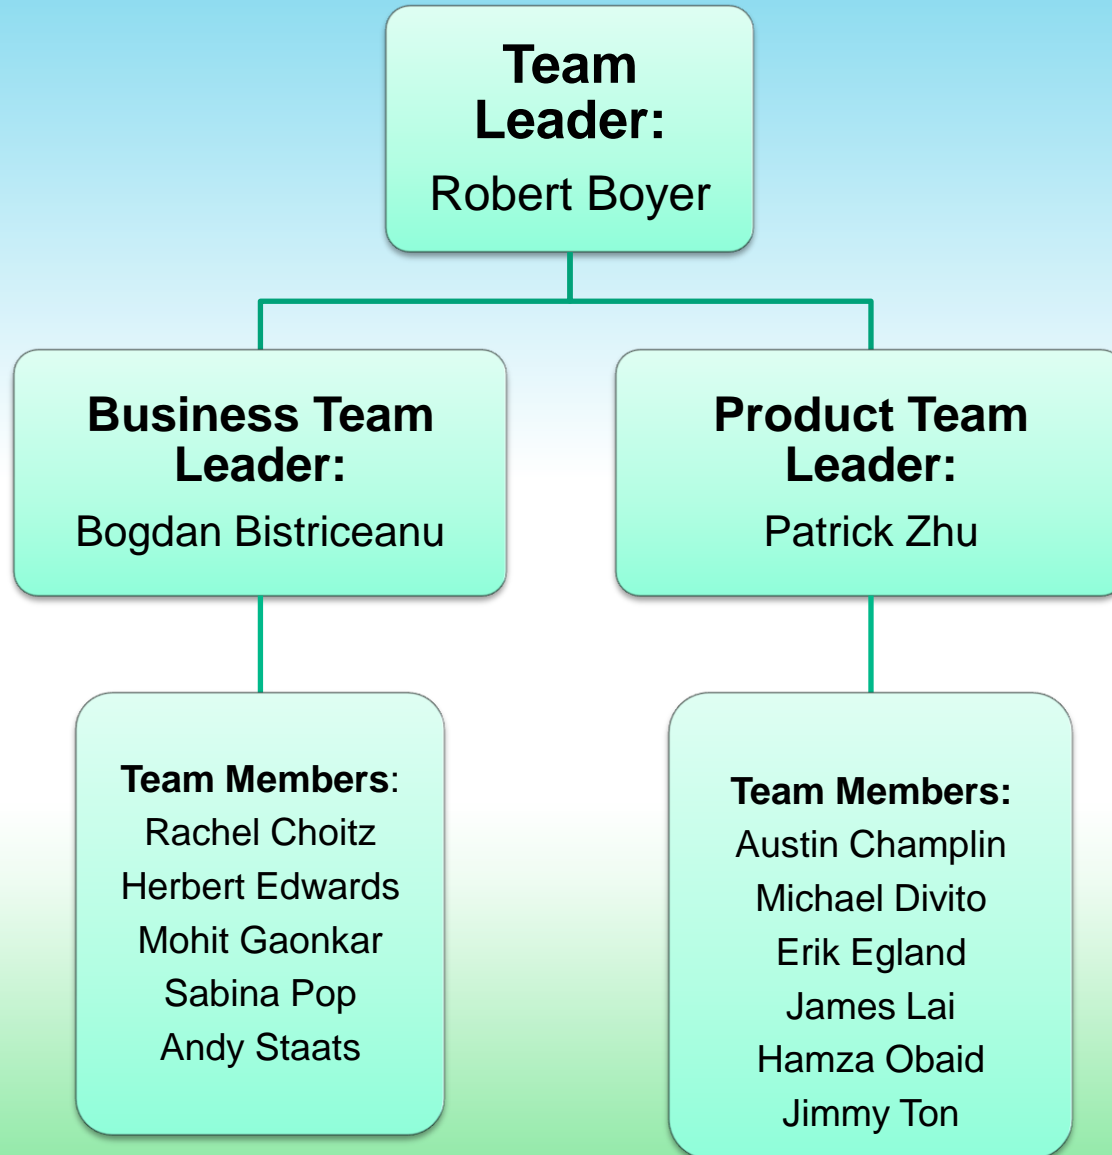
Team Leader:
Robert Boyer

Business Team Leader:
Bogdan Bistriceanu

Product Team Leader:
Patrick Zhu

Team Members:
Rachel Choitz
Herbert Edwards
Mohit Gaonkar
Sabina Pop
Andy Staats

Team Members:
Austin Champlin
Michael Divito
Erik Egland
James Lai
Hamza Obaid
Jimmy Ton